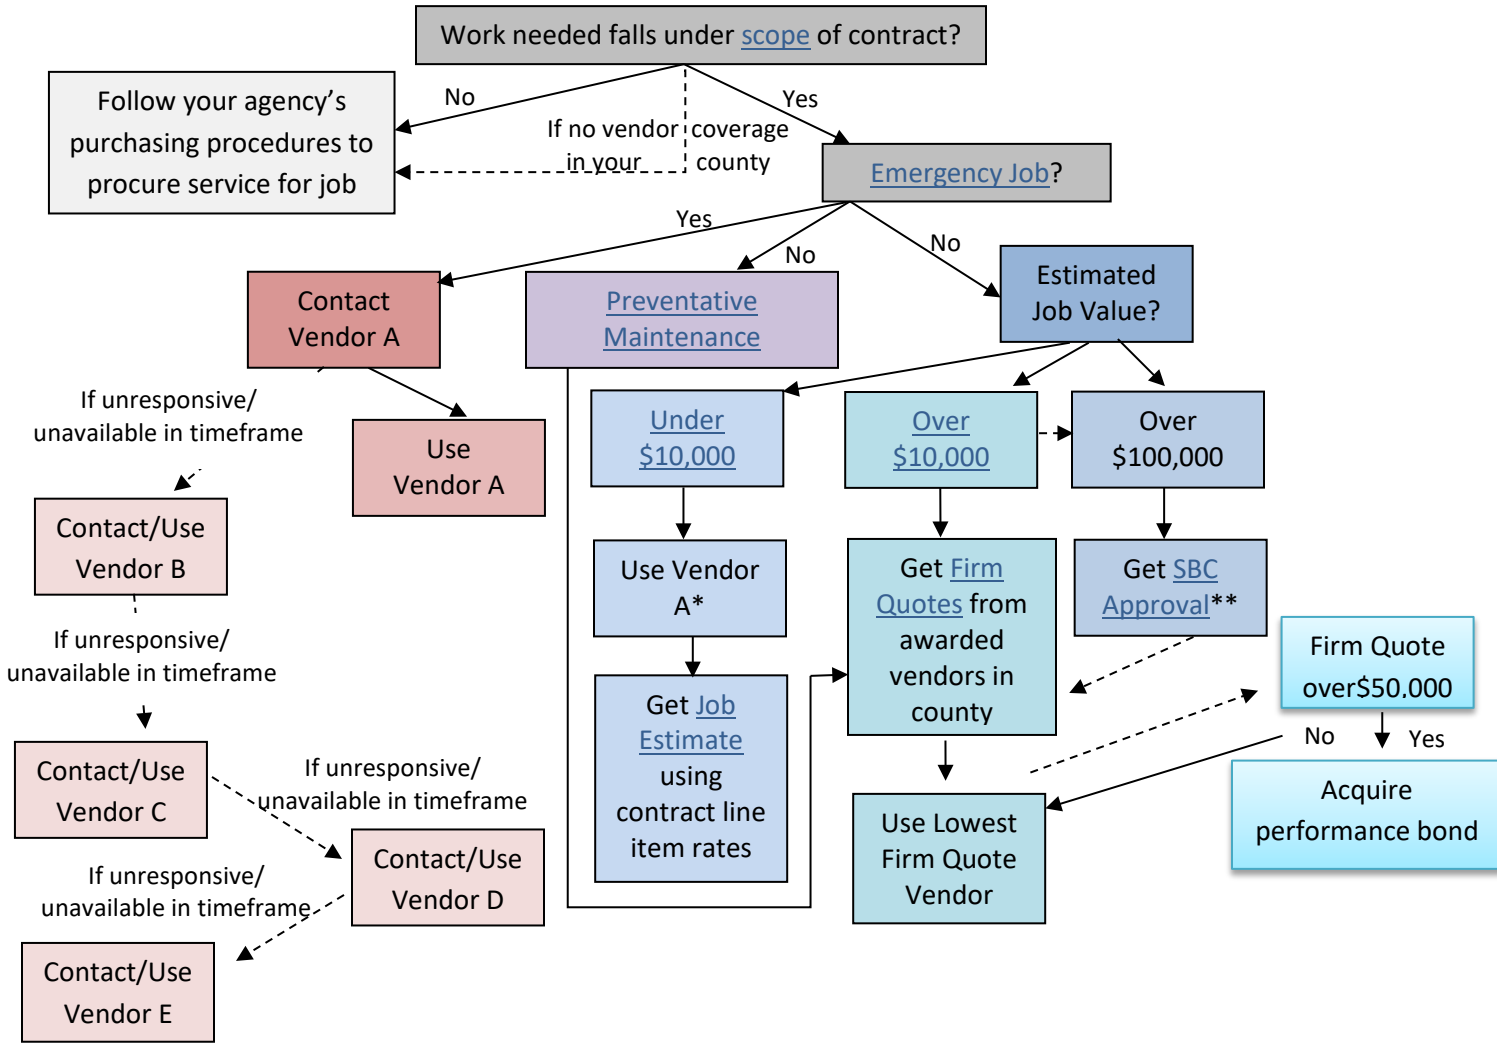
Work needed falls under scope of contract?

No

Yes

Follow your agency's purchasing procedures to procure service for job

If no vendor coverage in your county

Emergency Job?

Yes

No

No

Contact Vendor A

Preventative Maintenance

Estimated Job Value?

If unresponsive/ unavailable in timeframe

Use Vendor A

Under $10,000

Over $10,000

Over $100,000

Contact/Use Vendor B

Use Vendor A*

Get Firm Quotes from awarded vendors in county

Get SBC Approval**

If unresponsive/ unavailable in timeframe

Firm Quote over$50,000

Get Job Estimate using contract line item rates

No

Yes

Contact/Use Vendor C

If unresponsive/ unavailable in timeframe

Acquire performance bond

Use Lowest Firm Quote Vendor

Contact/Use Vendor D

If unresponsive/ unavailable in timeframe

Contact/Use Vendor E